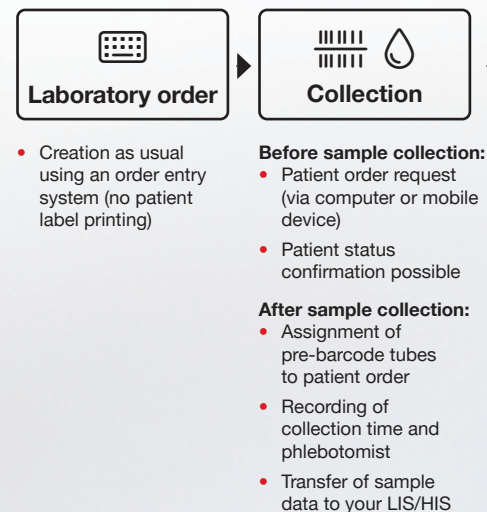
Laboratory order

Collection

• Creation as usual using an order entry system (no patient label printing)

**Before sample collection:**
• Patient order request (via computer or mobile device)
• Patient status confirmation possible

**After sample collection:**
• Assignment of pre-barcode tubes to patient order
• Recording of collection time and phlebotomist
• Transfer of sample data to your LIS/HIS